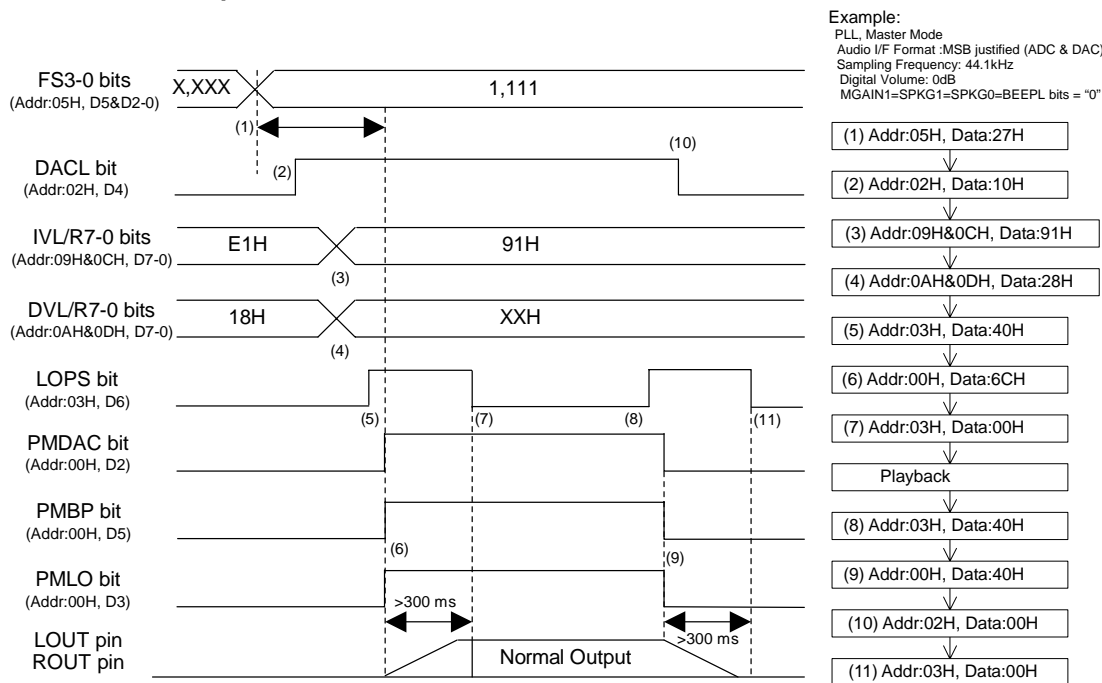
Example:
PLL, Master Mode
Audio I/F Format :MSB justified (ADC & DAC)
Sampling Frequency: 44.1kHz
Digital Volume: 0dB
MGAIN1=SPKG1=SPKG0=BEEPL bits = "0"

FS3-0 bits
(Addr:05H, D5&D2-0)
X,XXX
1,111
(1)

DACL bit
(Addr:02H, D4)
(2)
(10)

IVL/R7-0 bits
(Addr:09H&0CH, D7-0)
E1H
91H
(3)

DVL/R7-0 bits
(Addr:0AH&0DH, D7-0)
18H
XXH
(4)

LOPS bit
(Addr:03H, D6)
(5)
(7)
(8)
(11)

PMDAC bit
(Addr:00H, D2)

PMBP bit
(Addr:00H, D5)
(6)
(9)

PMLO bit
(Addr:00H, D3)
>300 ms
>300 ms

LOUT pin
ROUT pin
Normal Output

(1) Addr:05H, Data:27H
(2) Addr:02H, Data:10H
(3) Addr:09H&0CH, Data:91H
(4) Addr:0AH&0DH, Data:28H
(5) Addr:03H, Data:40H
(6) Addr:00H, Data:6CH
(7) Addr:03H, Data:00H
Playback
(8) Addr:03H, Data:40H
(9) Addr:00H, Data:40H
(10) Addr:02H, Data:00H
(11) Addr:03H, Data:00H